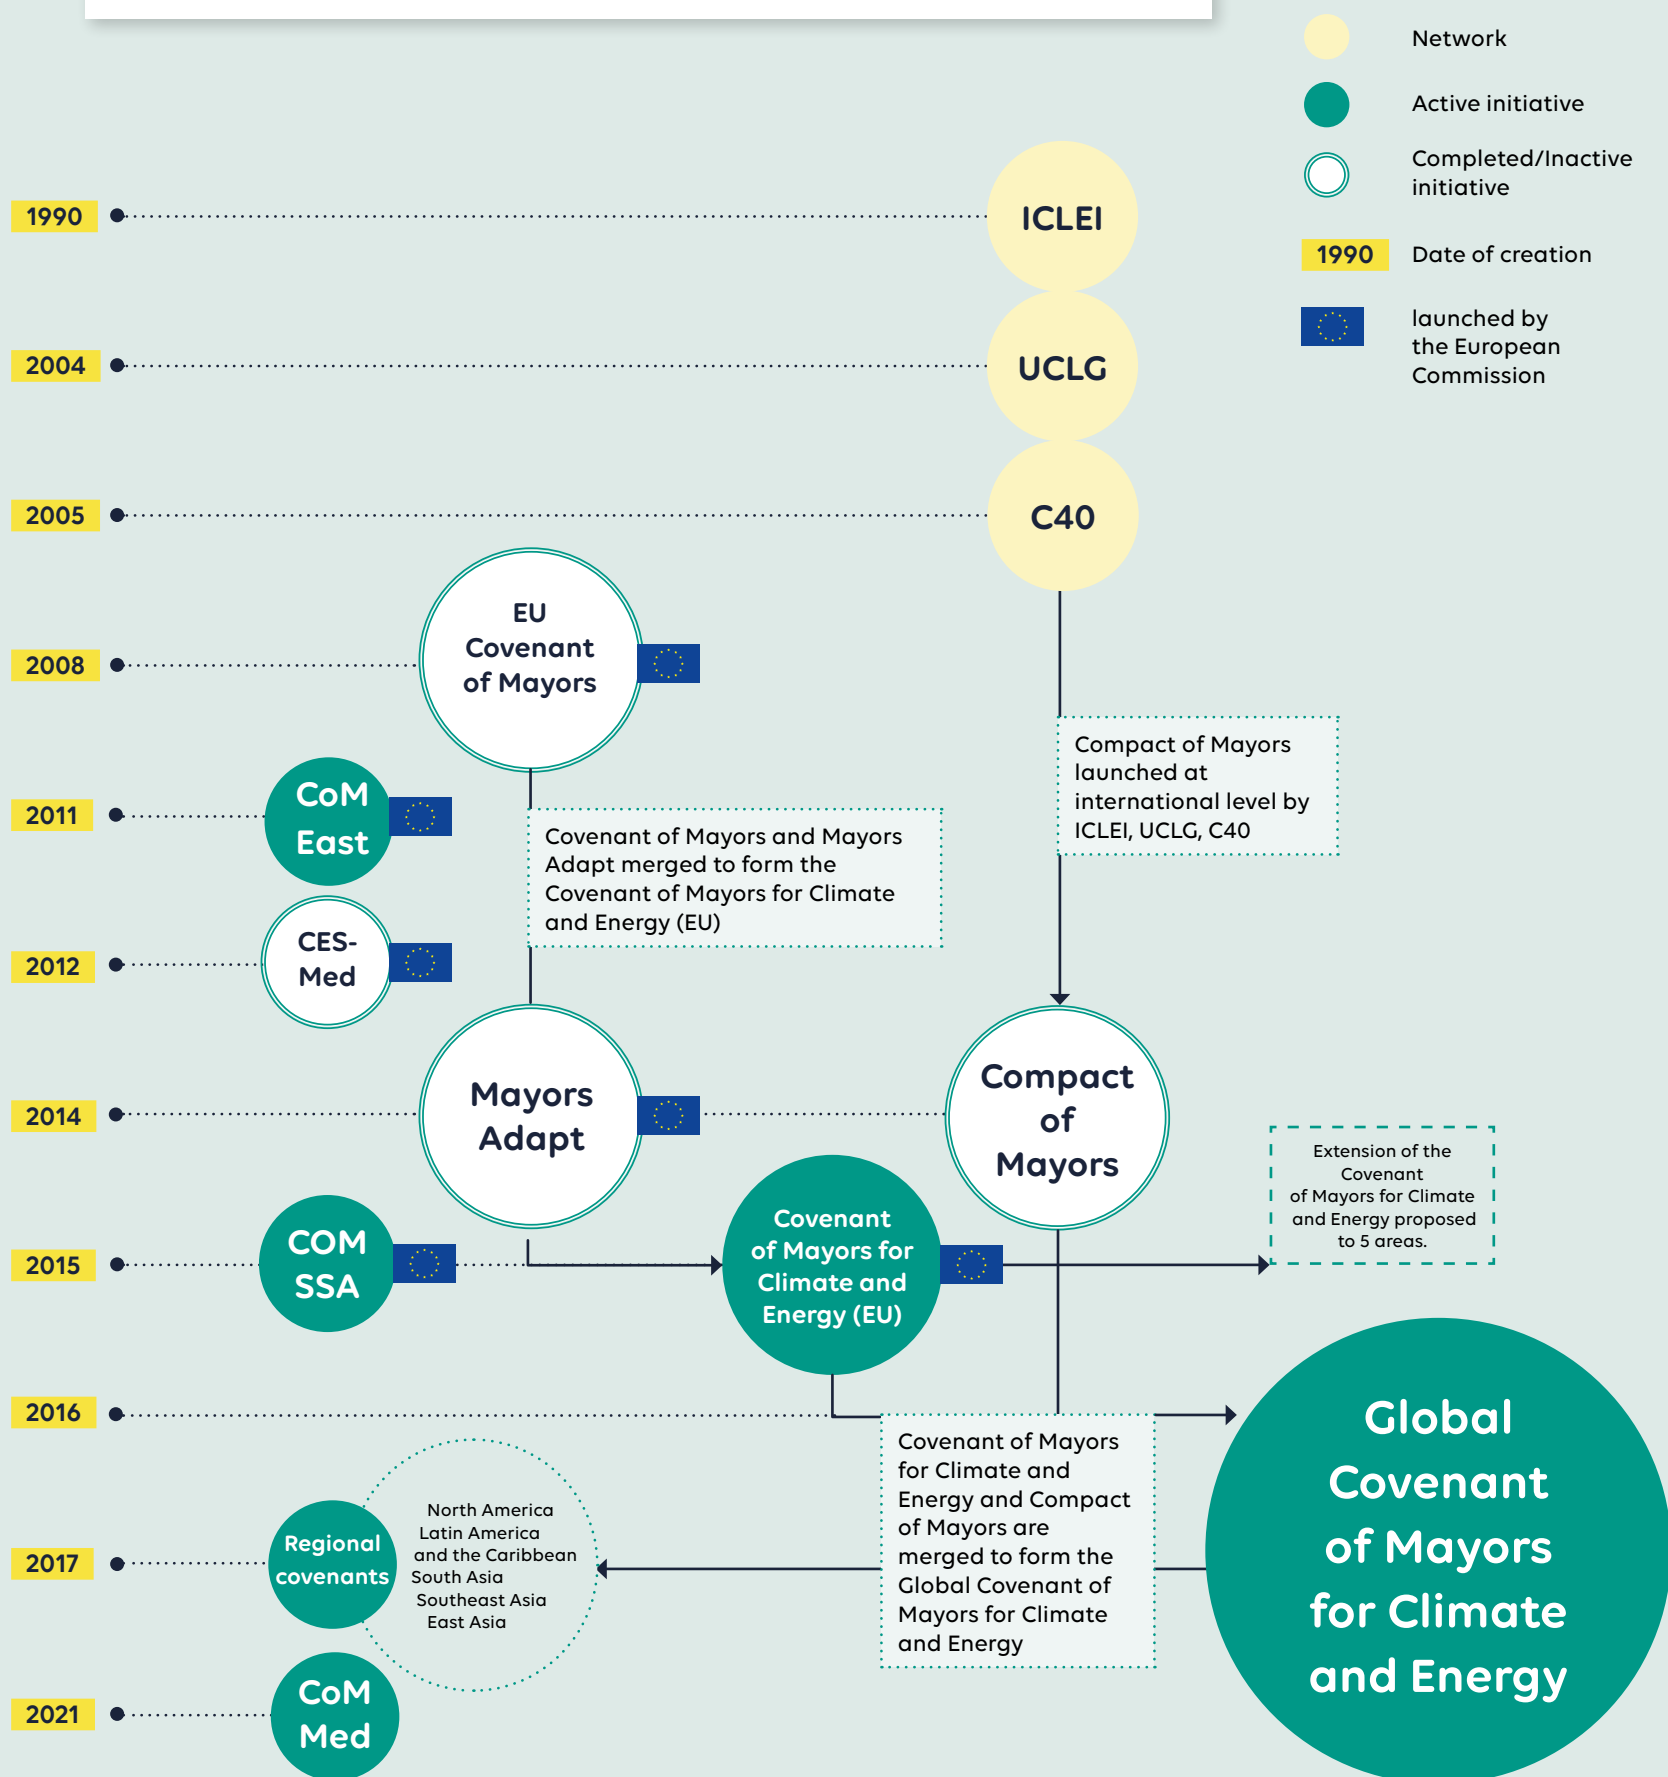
Network

Active initiative

Completed/Inactive initiative

1990 Date of creation

launched by the European Commission

1990

ICLEI

2004

UCLG

2005

C40

2008

EU Covenant of Mayors

Compact of Mayors launched at international level by ICLEI, UCLG, C40

2011

CoM East

Covenant of Mayors and Mayors Adapt merged to form the Covenant of Mayors for Climate and Energy (EU)

2012

CES-Med

2014

Mayors Adapt

Compact of Mayors

Extension of the Covenant of Mayors for Climate and Energy proposed to 5 areas.

2015

COM SSA

Covenant of Mayors for Climate and Energy (EU)

2016

Global Covenant of Mayors for Climate and Energy

Covenant of Mayors for Climate and Energy and Compact of Mayors are merged to form the Global Covenant of Mayors for Climate and Energy

2017

Regional covenants

North America
Latin America and the Caribbean
South Asia
Southeast Asia
East Asia

2021

CoM Med